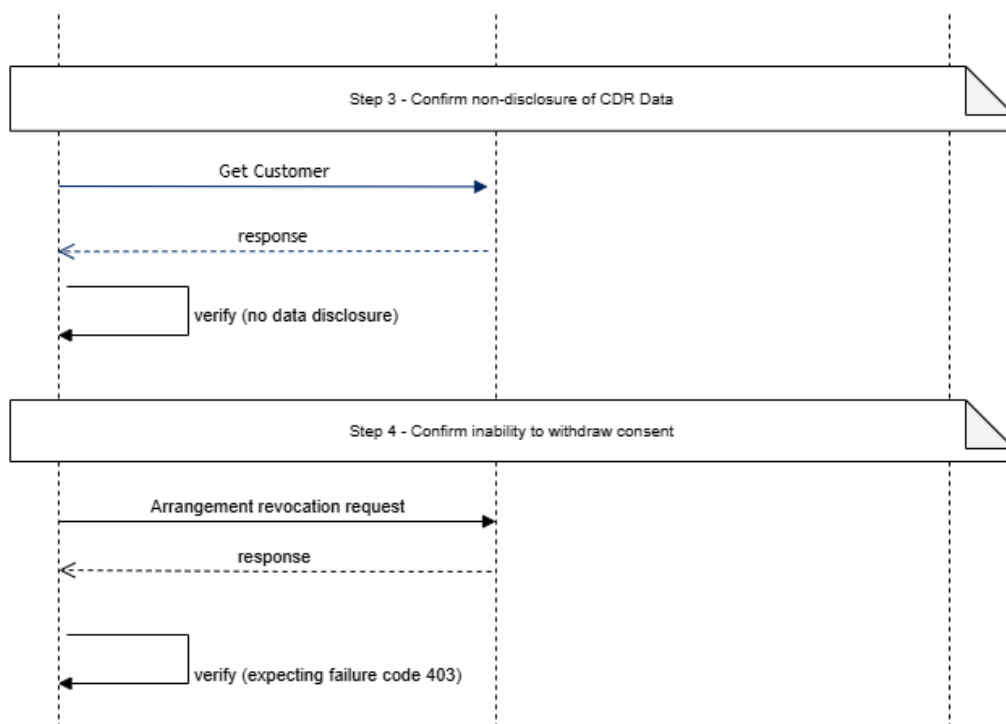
Step 3 - Confirm non-disclosure of CDR Data

Get Customer

response

verify (no data disclosure)

Step 4 - Confirm inability to withdraw consent

Arrangement revocation request

response

verify (expecting failure code 403)